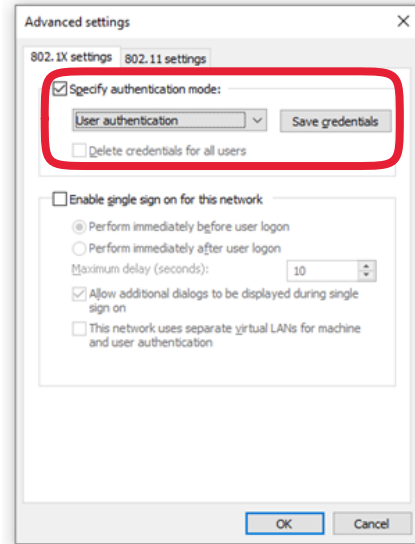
Advanced settings

802.1X settings
802.11 settings

Specify authentication mode:

User authentication
Save credentials

Delete credentials for all users

Enable single sign on for this network

Perform immediately before user logon

Perform immediately after user logon

Maximum delay (seconds):
10

Allow additional dialogs to be displayed during single sign on

This network uses separate virtual LANs for machine and user authentication

OK
Cancel